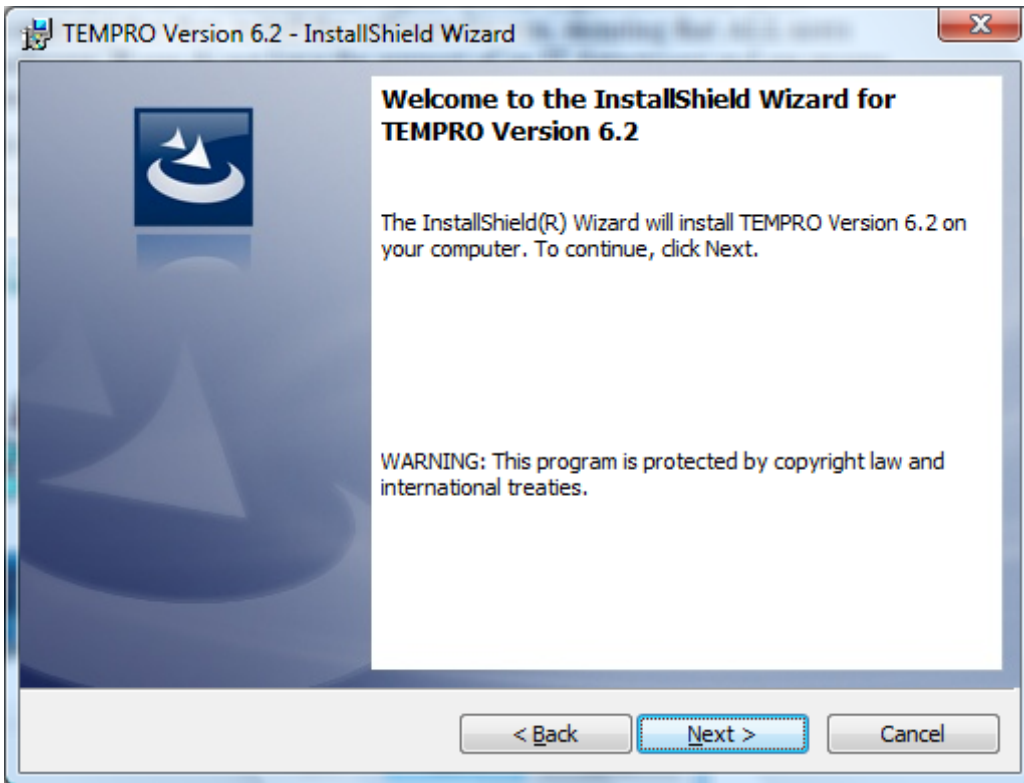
TEMPRO Version 6.2 - InstallShield Wizard

Welcome to the InstallShield Wizard for TEMPRO Version 6.2

The InstallShield(R) Wizard will install TEMPRO Version 6.2 on your computer. To continue, click Next.

WARNING: This program is protected by copyright law and international treaties.

< Back

Next >

Cancel